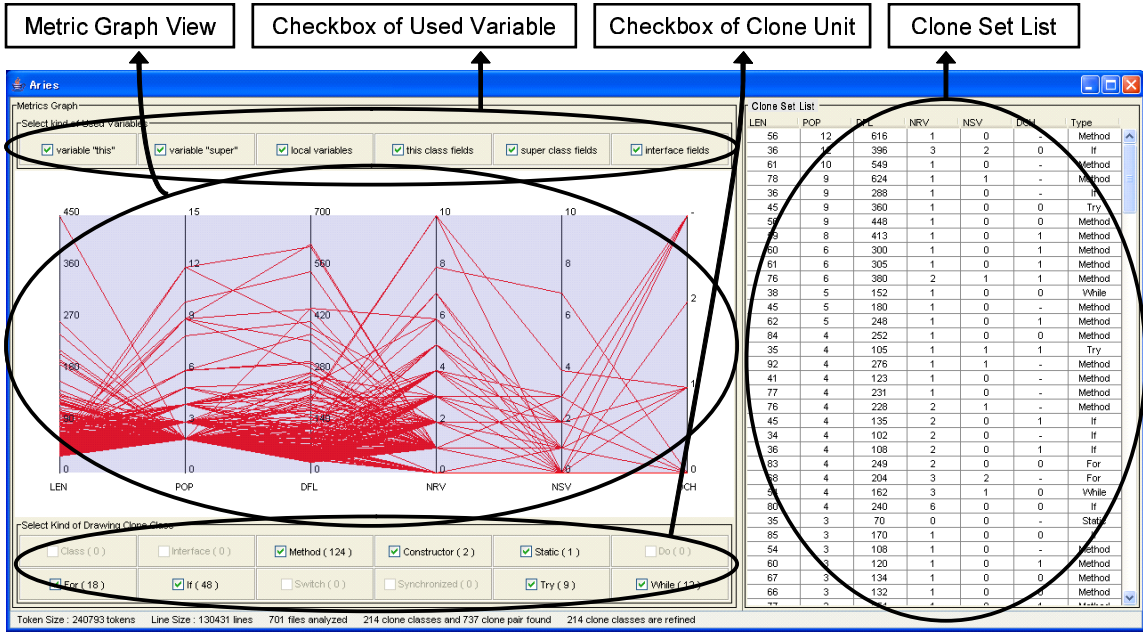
Metric Graph View

Checkbox of Used Variable

Checkbox of Clone Unit

Clone Set List

Aries

Metrics Graph

Select kind of Used Variables

variable "this"
variable "super"
local variables
this class fields
super class fields
interface fields

450
360
270
180
90
0
15
12
9
6
3
0
700
560
420
280
140
0
10
8
6
4
2
0
10
8
6
4
2
0
-
2
1
0

LEN
POP
DFL
NRV
NSV
DCH

Select Kind of Drawing Clone Class

Class ( 0 )
Interface ( 0 )
Method ( 124 )
Constructor ( 2 )
Static ( 1 )
Do ( 0 )
For ( 18 )
If ( 48 )
Switch ( 0 )
Synchronized ( 0 )
Try ( 9 )
While ( 12 )

Clone Set List

| LEN | POP | DFL | NRV | NSV | DCH | Type |
|---|---|---|---|---|---|---|
| 56 | 12 | 616 | 1 | 0 | - | Method |
| 36 | 12 | 396 | 3 | 2 | 0 | If |
| 61 | 10 | 549 | 1 | 0 | - | Method |
| 78 | 9 | 624 | 1 | 1 | - | Method |
| 36 | 9 | 288 | 1 | 0 | - | If |
| 45 | 9 | 360 | 1 | 0 | 0 | Try |
| 56 | 9 | 448 | 1 | 0 | 0 | Method |
| 59 | 8 | 413 | 1 | 0 | 1 | Method |
| 60 | 6 | 300 | 1 | 0 | 1 | Method |
| 61 | 6 | 305 | 1 | 0 | 1 | Method |
| 76 | 6 | 380 | 2 | 1 | 1 | Method |
| 38 | 5 | 152 | 1 | 0 | 0 | While |
| 45 | 5 | 180 | 1 | 0 | - | Method |
| 62 | 5 | 248 | 1 | 0 | 1 | Method |
| 84 | 4 | 252 | 1 | 0 | 0 | Method |
| 35 | 4 | 105 | 1 | 1 | 1 | Try |
| 92 | 4 | 276 | 1 | 1 | - | Method |
| 41 | 4 | 123 | 1 | 0 | - | Method |
| 77 | 4 | 231 | 1 | 0 | - | Method |
| 76 | 4 | 228 | 2 | 1 | - | Method |
| 45 | 4 | 135 | 2 | 0 | 1 | If |
| 34 | 4 | 102 | 2 | 0 | - | If |
| 36 | 4 | 108 | 2 | 0 | 1 | If |
| 83 | 4 | 249 | 2 | 0 | 0 | For |
| 68 | 4 | 204 | 3 | 2 | - | For |
| 54 | 4 | 162 | 3 | 1 | 0 | While |
| 80 | 4 | 240 | 6 | 0 | 0 | If |
| 35 | 3 | 70 | 0 | 0 | - | Static |
| 85 | 3 | 170 | 1 | 0 | 0 | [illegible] |
| 54 | 3 | 108 | 1 | 0 | - | Method |
| 60 | 3 | 120 | 1 | 0 | 1 | Method |
| 67 | 3 | 134 | 1 | 0 | 0 | Method |
| 66 | 3 | 132 | 1 | 0 | 0 | Method |

Token Size : 240793 tokens   Line Size : 130431 lines   701 files analyzed   214 clone classes and 737 clone pair found   214 clone classes are refined